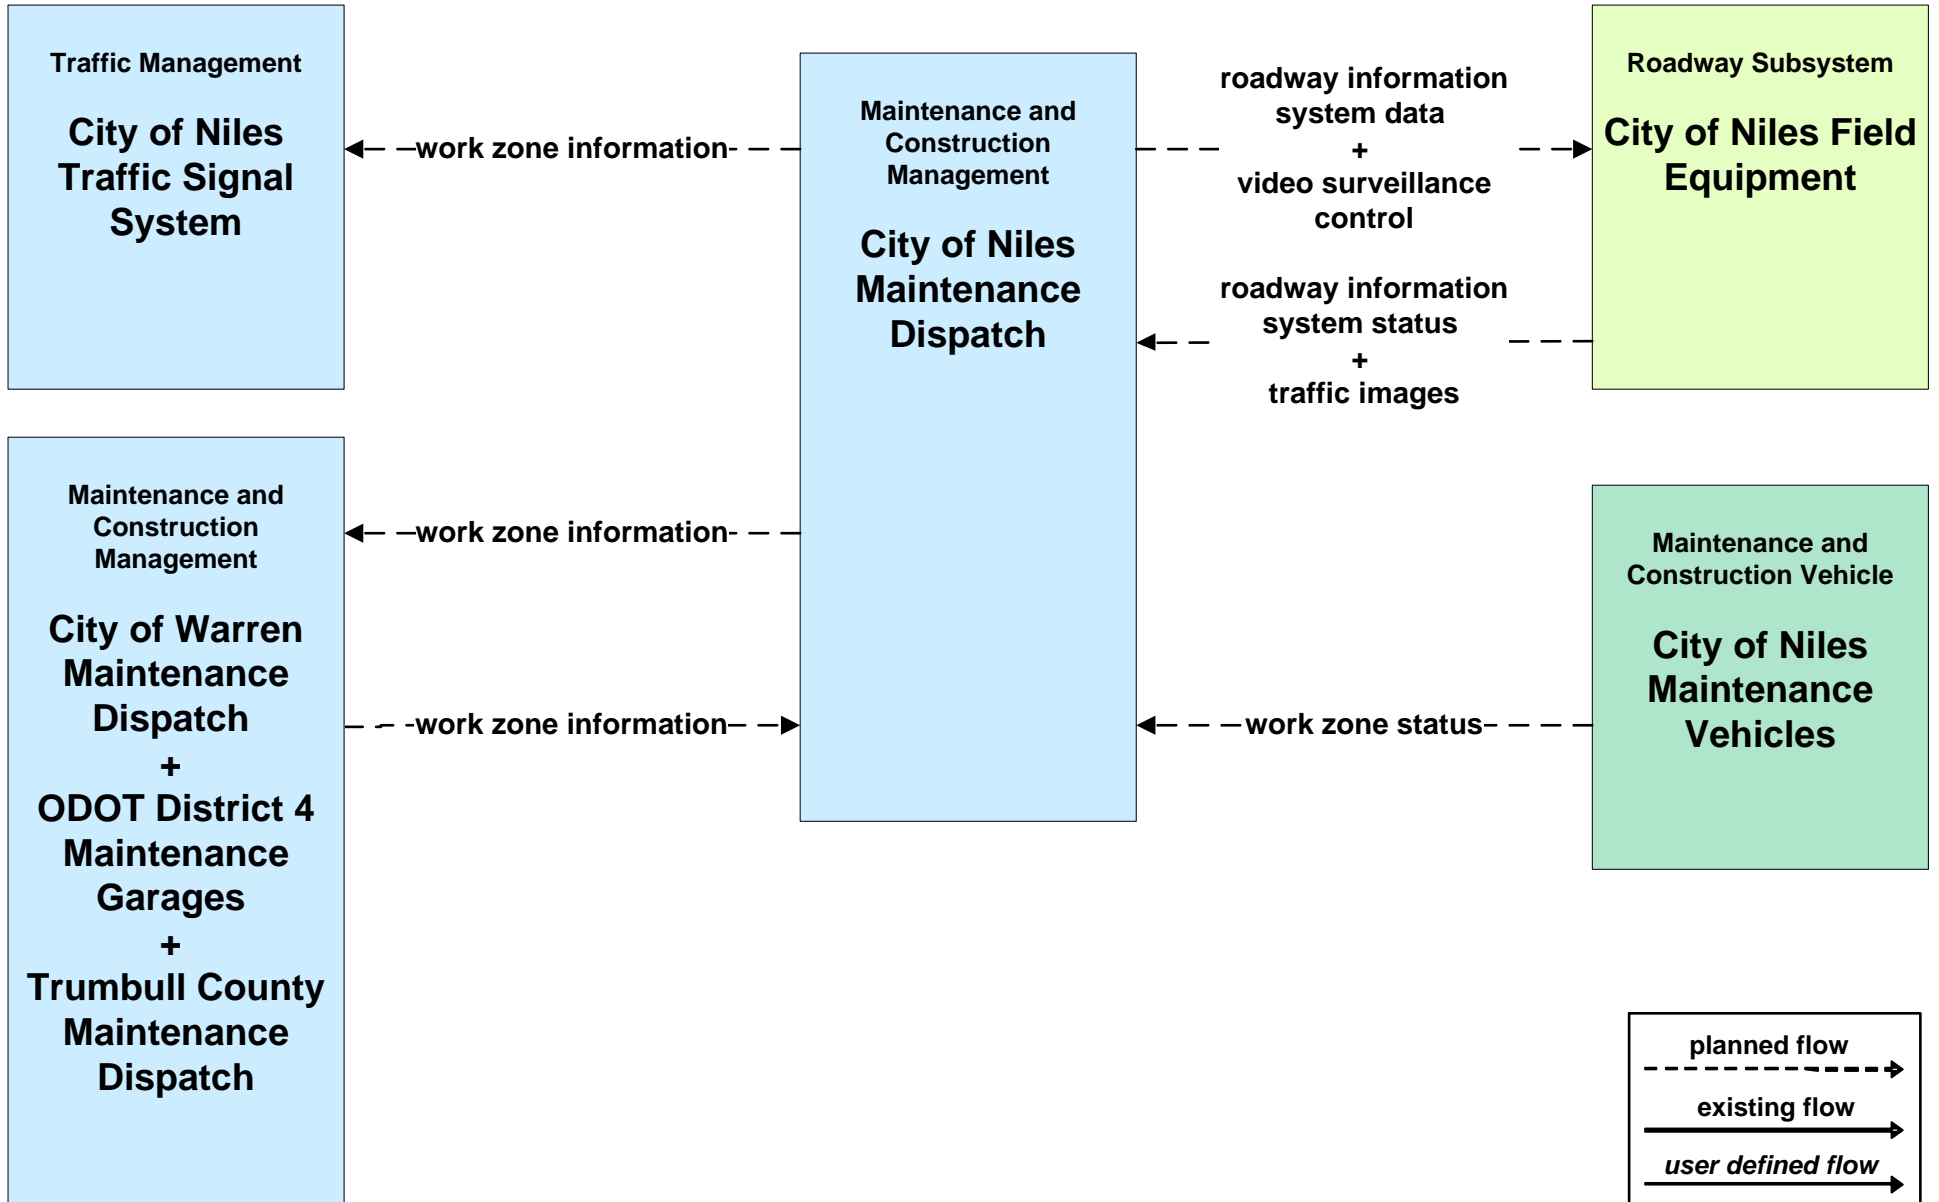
Traffic Management

City of Niles Traffic Signal System

work zone information

Maintenance and Construction Management

City of Niles Maintenance Dispatch

roadway information system data
+
video surveillance control

Roadway Subsystem

City of Niles Field Equipment

roadway information system status
+
traffic images

Maintenance and Construction Management

City of Warren Maintenance Dispatch
+
ODOT District 4 Maintenance Garages
+
Trumbull County Maintenance Dispatch

work zone information

work zone information

Maintenance and Construction Vehicle

City of Niles Maintenance Vehicles

work zone status

planned flow
existing flow
user defined flow